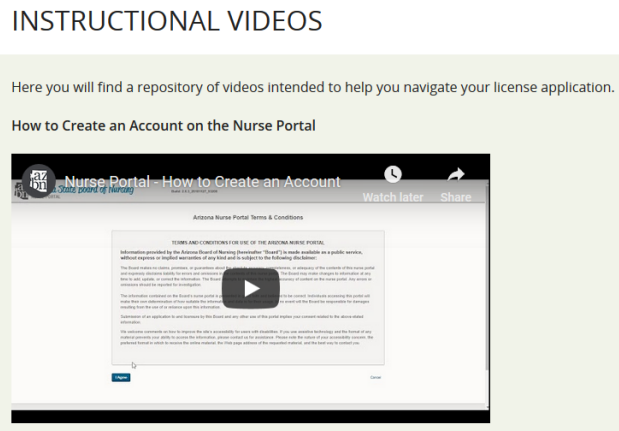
INSTRUCTIONAL VIDEOS

Here you will find a repository of videos intended to help you navigate your license application.

How to Create an Account on the Nurse Portal

Nurse Portal - How to Create an Account

Watch later

Share

State Board of Nursing

Arizona Nurse Portal Terms & Conditions

TERMS AND CONDITIONS FOR USE OF THE ARIZONA NURSE PORTAL

Information provided by the Arizona Board of Nursing (hereinafter "Board") is made available as a public service, without express or implied warranties of any kind and is subject to the following disclaimer:

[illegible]

I Agree

Cancel